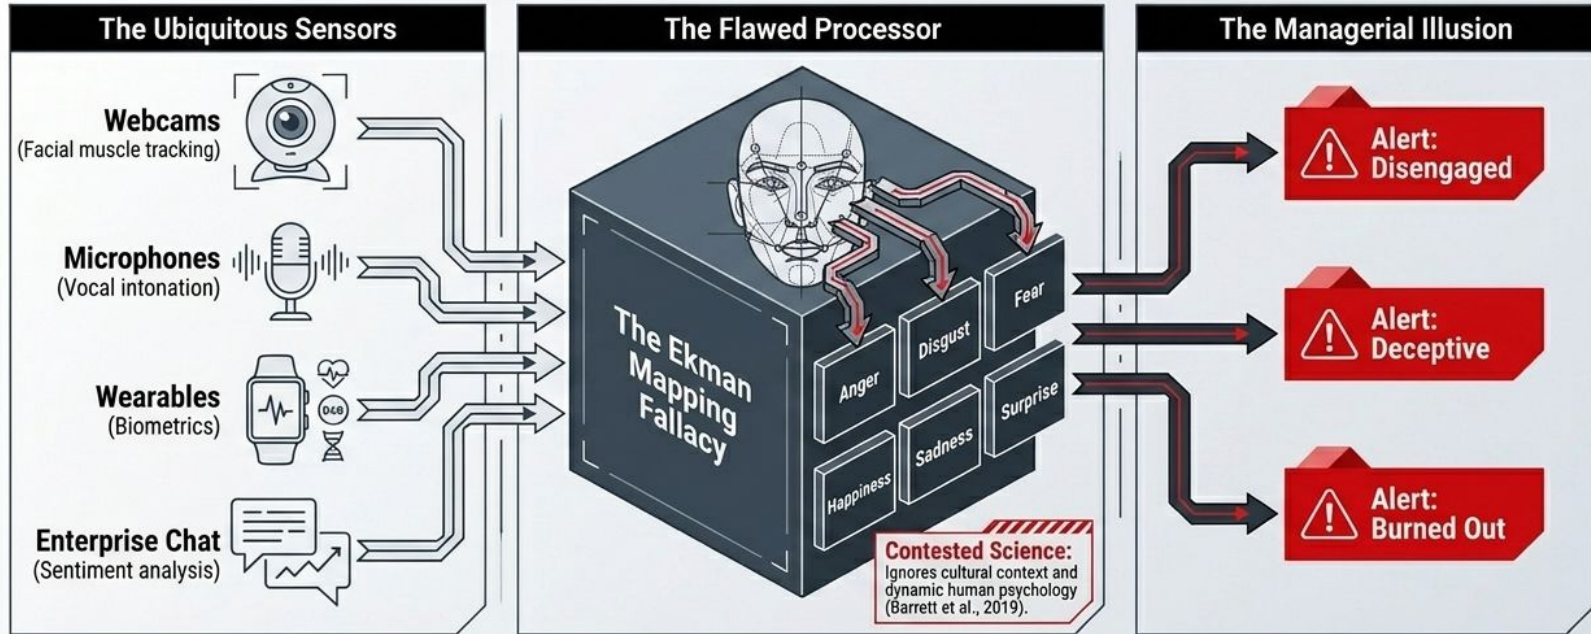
The Ubiquitous Sensors

Webcams
(Facial muscle tracking)

Microphones
(Vocal intonation)

Wearables
(Biometrics)

D&B

Enterprise Chat
(Sentiment analysis)

The Flawed Processor

The Ekman Mapping Fallacy

Fear
Disgust
Anger
Surprise
Sadness
Happiness

Contested Science:
Ignores cultural context and dynamic human psychology (Barrett et al., 2019).

The Managerial Illusion

Alert: Disengaged

Alert: Deceptive

Alert: Burned Out